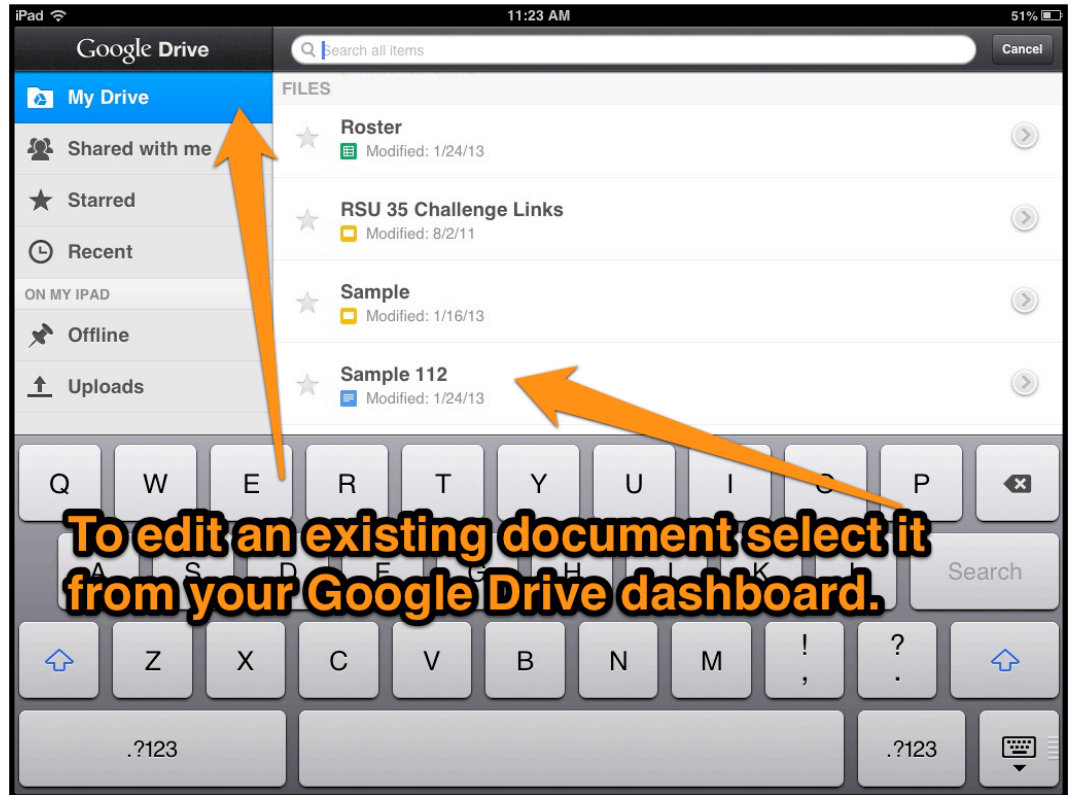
iPad 11:23 AM 51%

Google Drive

Search all items

Cancel

My Drive

Shared with me

Starred

Recent

ON MY IPAD

Offline

Uploads

FILES

Roster
Modified: 1/24/13

RSU 35 Challenge Links
Modified: 8/2/11

Sample
Modified: 1/16/13

Sample 112
Modified: 1/24/13

Q W E R T Y U I O P

A S D F G H J K L

Search

Z X C V B N M ! , ? .

.?123 .?123

To edit an existing document select it from your Google Drive dashboard.